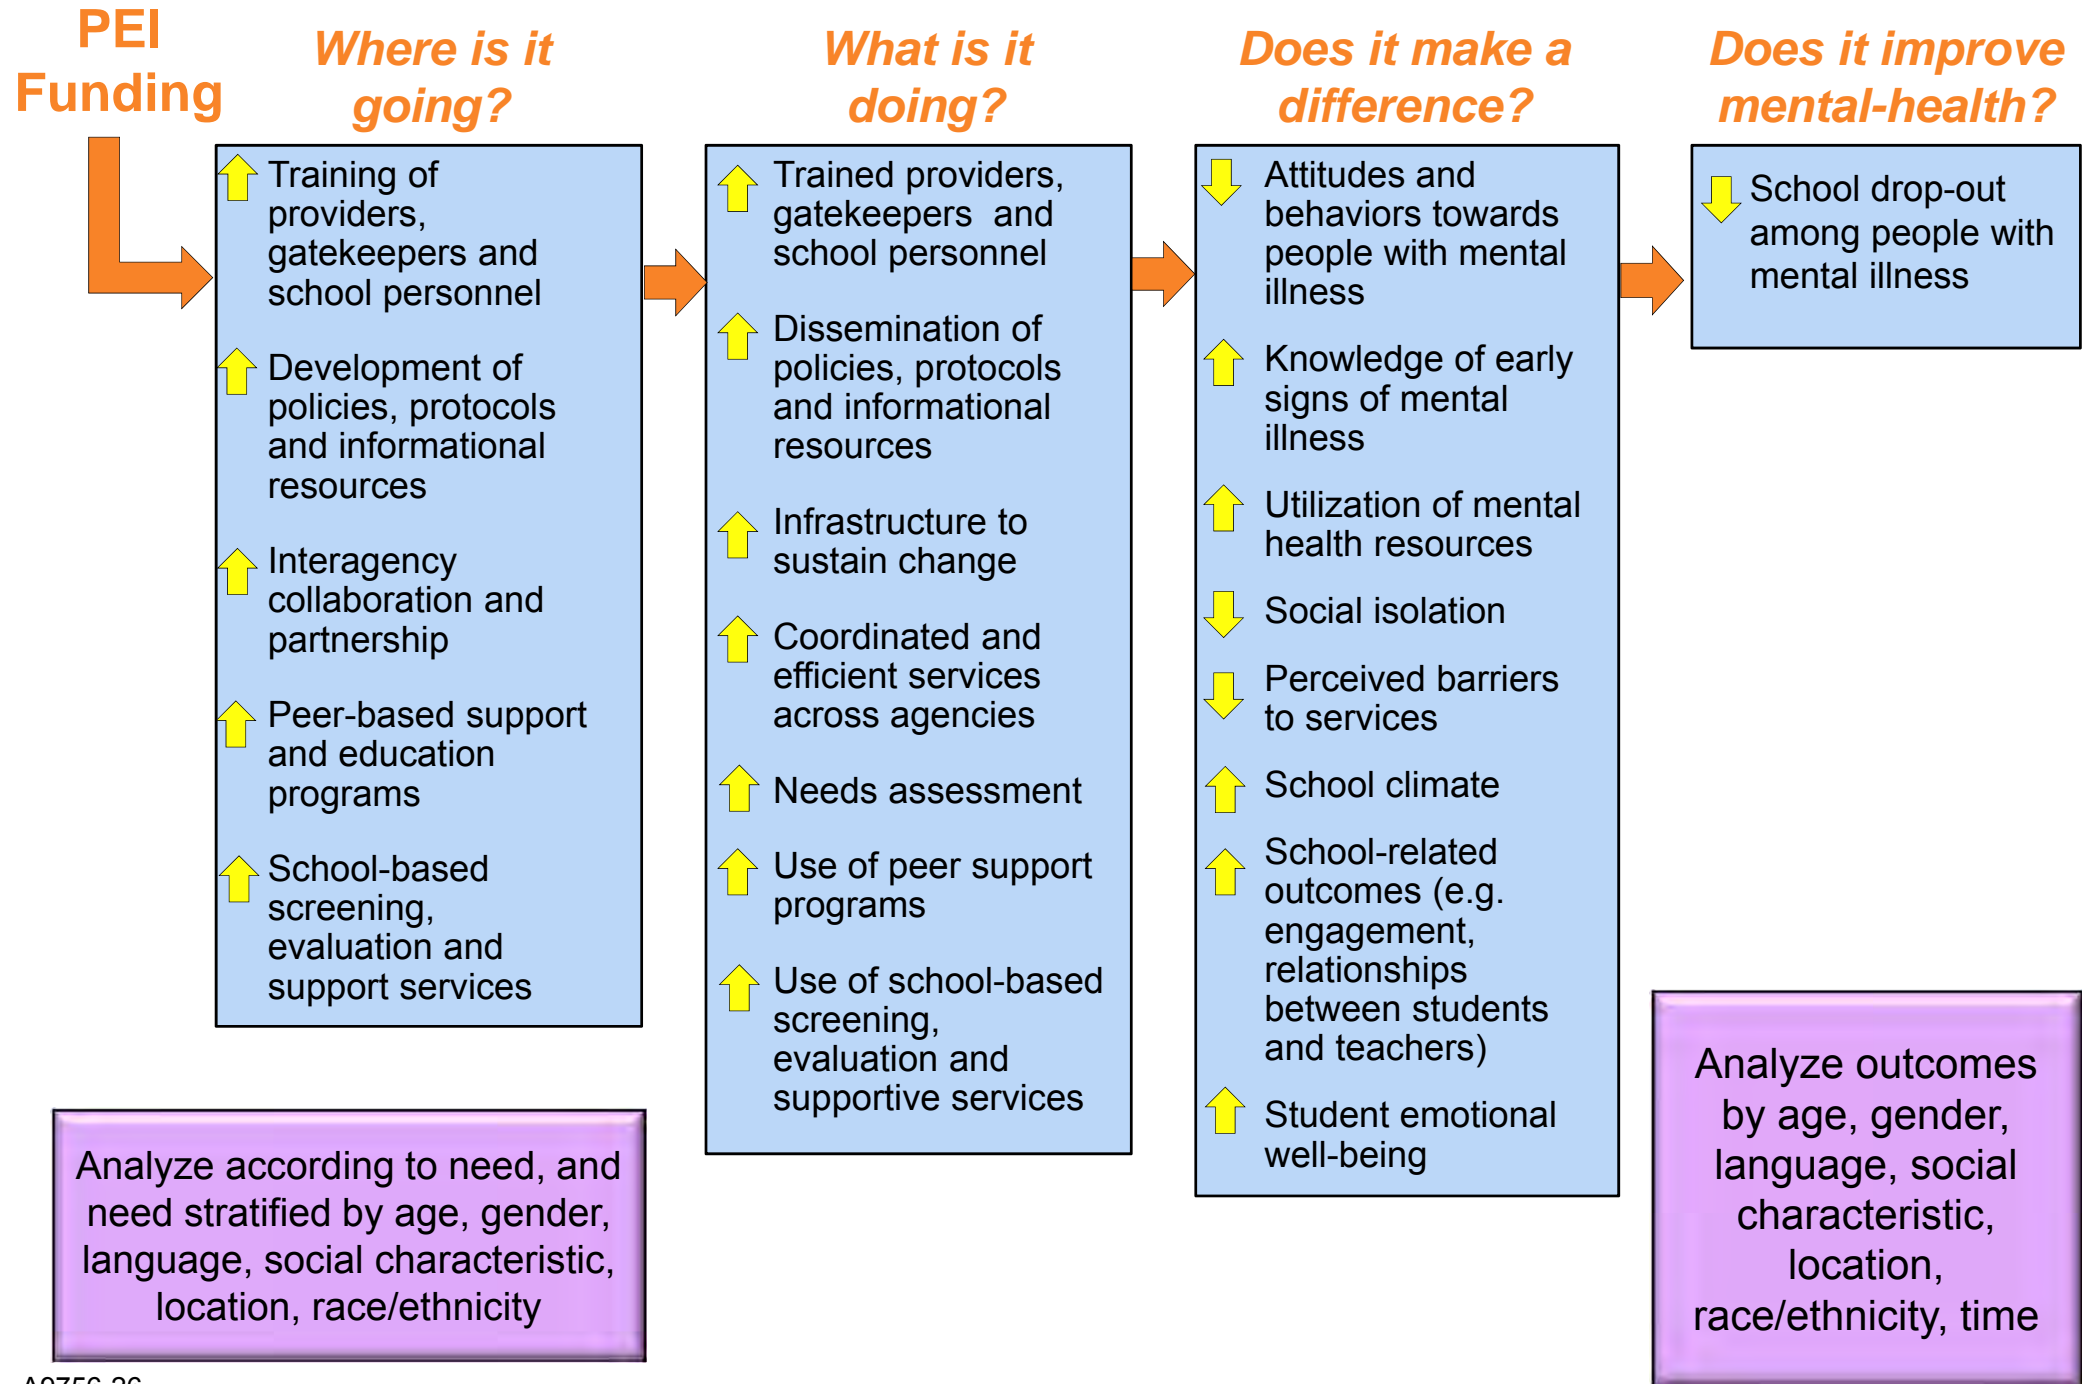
PEI Funding

Where is it going?

Training of providers, gatekeepers and school personnel

Development of policies, protocols and informational resources

Interagency collaboration and partnership

Peer-based support and education programs

School-based screening, evaluation and support services

What is it doing?

Trained providers, gatekeepers and school personnel

Dissemination of policies, protocols and informational resources

Infrastructure to sustain change

Coordinated and efficient services across agencies

Needs assessment

Use of peer support programs

Use of school-based screening, evaluation and supportive services

Does it make a difference?

Attitudes and behaviors towards people with mental illness

Knowledge of early signs of mental illness

Utilization of mental health resources

Social isolation

Perceived barriers to services

School climate

School-related outcomes (e.g. engagement, relationships between students and teachers)

Student emotional well-being

Does it improve mental-health?

School drop-out among people with mental illness

Analyze according to need, and need stratified by age, gender, language, social characteristic, location, race/ethnicity

Analyze outcomes by age, gender, language, social characteristic, location, race/ethnicity, time

A9756-26